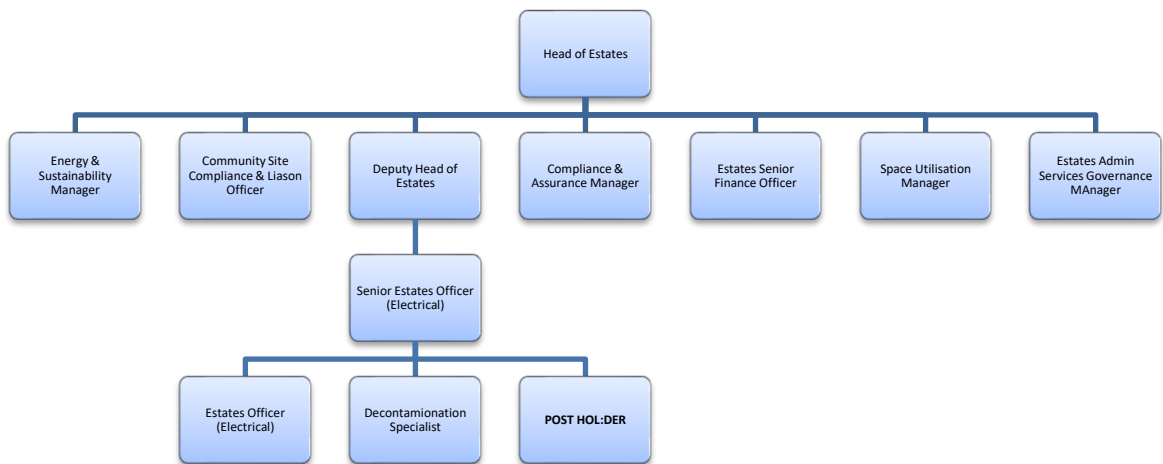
Head of Estates

Energy & Sustainability Manager

Community Site Compliance & Liason Officer

Deputy Head of Estates

Compliance & Assurance Manager

Estates Senior Finance Officer

Space Utilisation Manager

Estates Admin Services Governance MAnager

Senior Estates Officer (Electrical)

Estates Officer (Electrical)

Decontamionation Specialist

POST HOL:DER